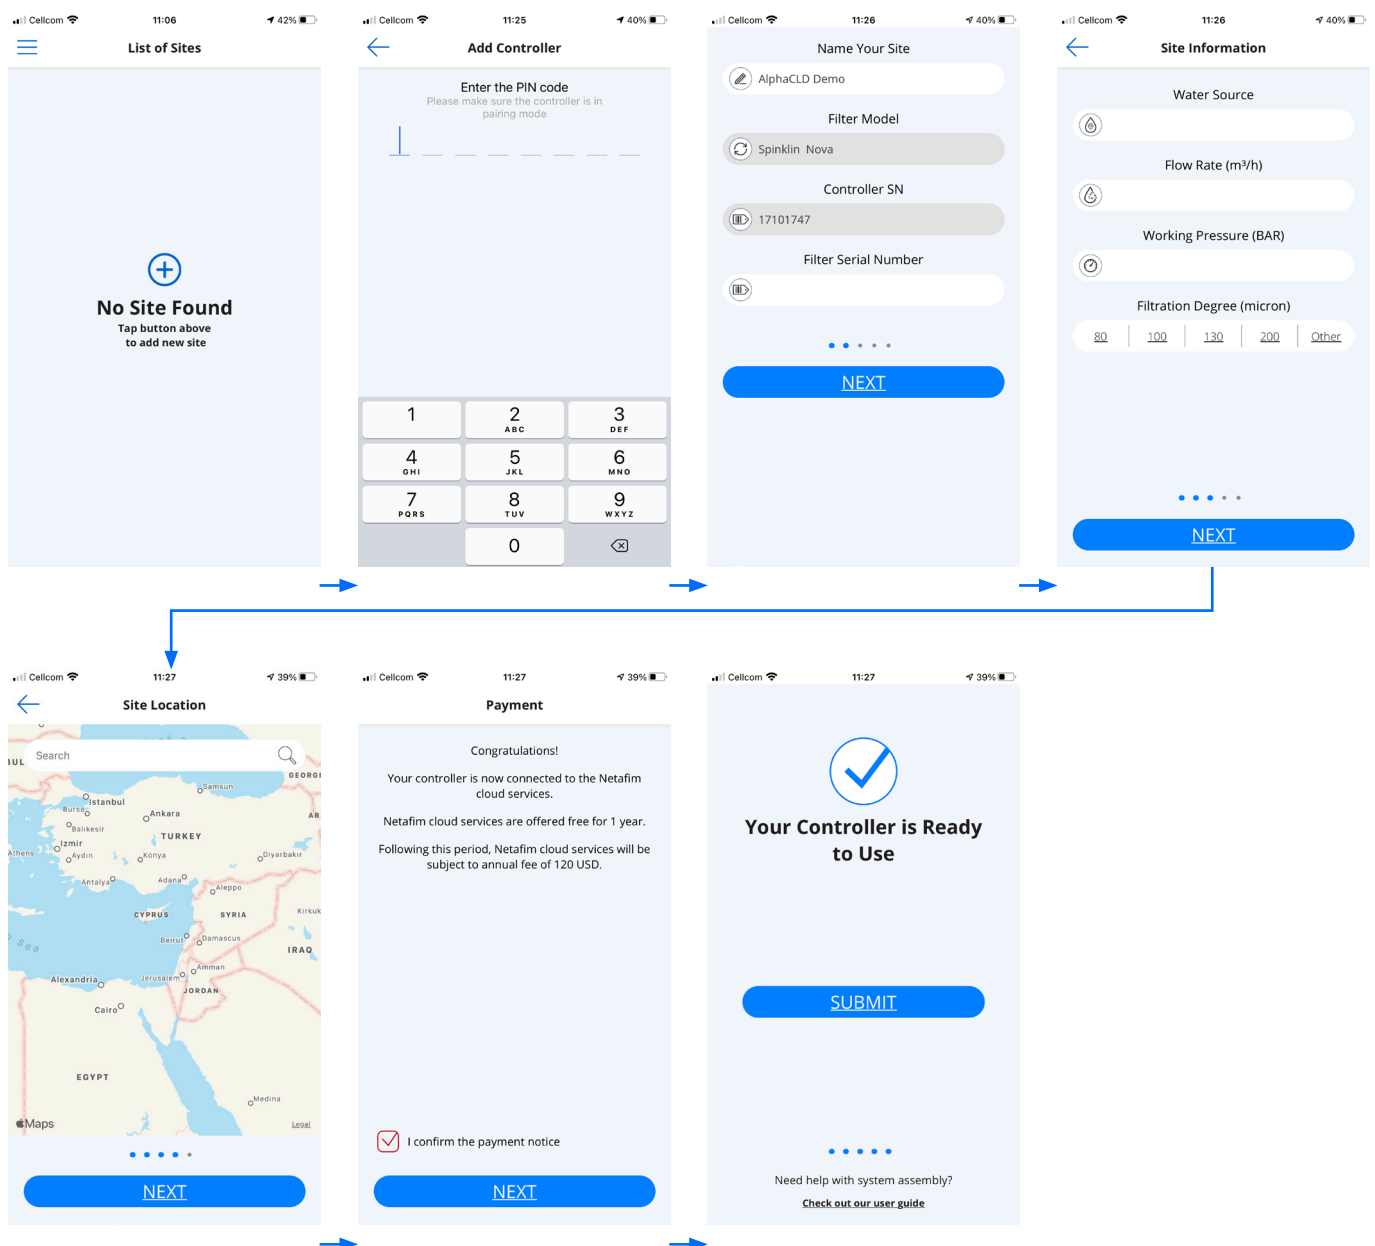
Cellcom 11:06 42%

List of Sites

No Site Found
Tap button above to add new site

Cellcom 11:25 40%

Add Controller

Enter the PIN code
Please make sure the controller is in pairing mode

1
2 ABC
3 DEF
4 GHI
5 JKL
6 MNO
7 PQRS
8 TUV
9 WXYZ
0

Cellcom 11:26 40%

Name Your Site
AlphaCLD Demo
Filter Model
Spinklin Nova
Controller SN
17101747
Filter Serial Number

NEXT

Cellcom 11:26 40%

Site Information

Water Source
Flow Rate (m³/h)
Working Pressure (BAR)
Filtration Degree (micron)
80 | 100 | 130 | 200 | Other

NEXT

Cellcom 11:27 39%

Site Location

Search

Samsun
GEORGI
Istanbul
Bursa
Ankara
Balikesir
TURKEY
Izmir
Athens
Aydin
Konya
Diyarbakır
Antalya
Adana
Aleppo
CYPRUS
SYRIA
Kirkuk
Sea
Beirut
Damascus
IRAQ
Amman
Alexandria
Jerusalem
JORDAN
Cairo
EGYPT
Medina
Maps
Legal

NEXT

Cellcom 11:27 39%

Payment

Congratulations!

Your controller is now connected to the Netafim cloud services.

Netafim cloud services are offered free for 1 year.

Following this period, Netafim cloud services will be subject to annual fee of 120 USD.

I confirm the payment notice

NEXT

Cellcom 11:27 39%

Your Controller is Ready to Use

SUBMIT

Need help with system assembly?
Check out our user guide